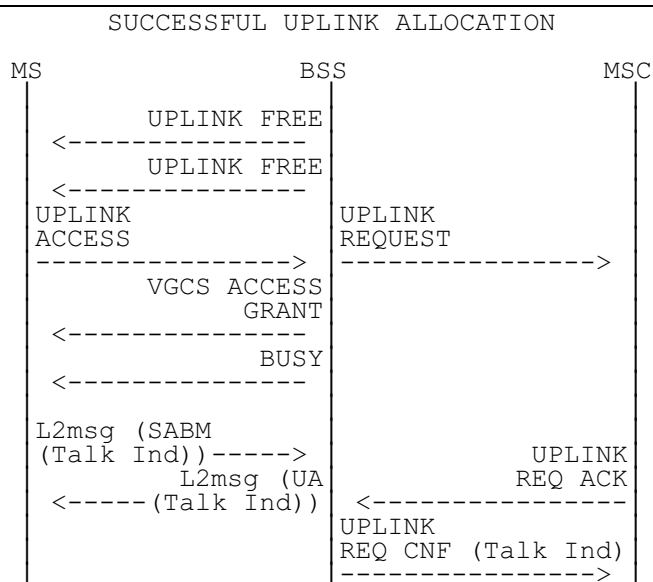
SUCCESSFUL UPLINK ALLOCATION

MS BSS MSC

UPLINK FREE
<---------------
UPLINK FREE
<---------------
UPLINK ACCESS
----------------->
UPLINK REQUEST
----------------->
VGCS ACCESS GRANT
<---------------
BUSY
<---------------

L2msg (SABM (Talk Ind))----->
UPLINK REQ ACK
L2msg (UA
<-----(Talk Ind))
<----------------
UPLINK REQ CNF (Talk Ind)
---------------->